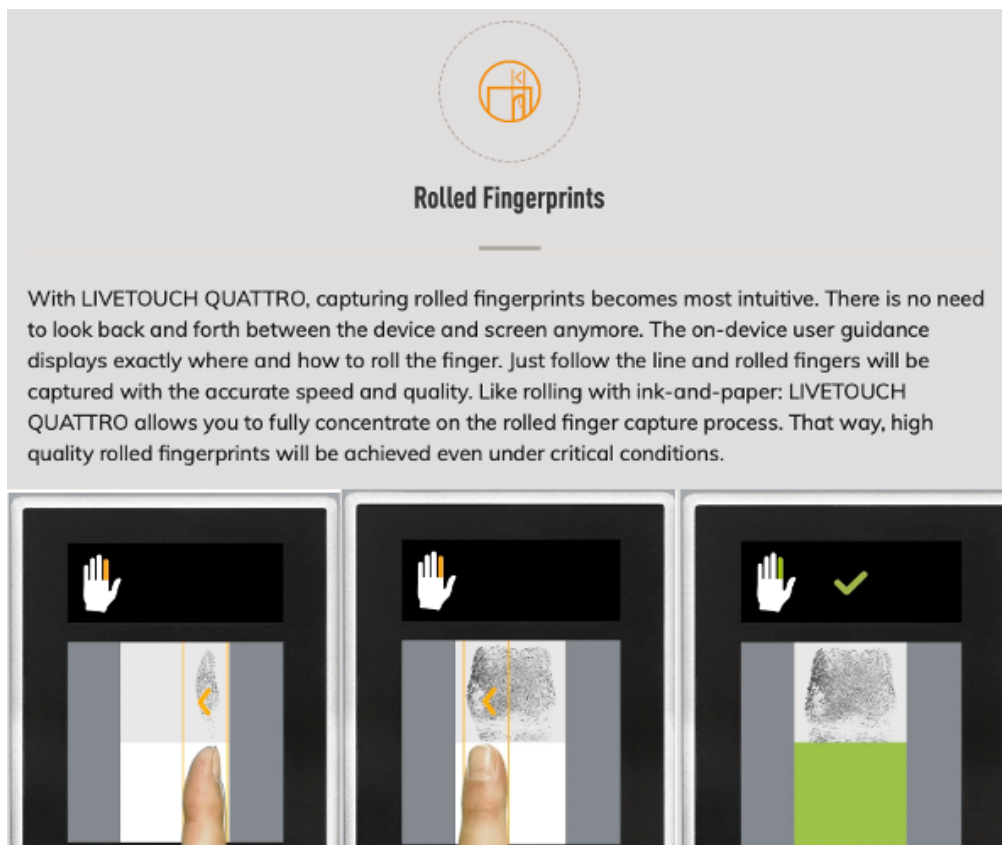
Rolled Fingerprints

With LIVETOUCH QUATTRO, capturing rolled fingerprints becomes most intuitive. There is no need to look back and forth between the device and screen anymore. The on-device user guidance displays exactly where and how to roll the finger. Just follow the line and rolled fingers will be captured with the accurate speed and quality. Like rolling with ink-and-paper: LIVETOUCH QUATTRO allows you to fully concentrate on the rolled finger capture process. That way, high quality rolled fingerprints will be achieved even under critical conditions.